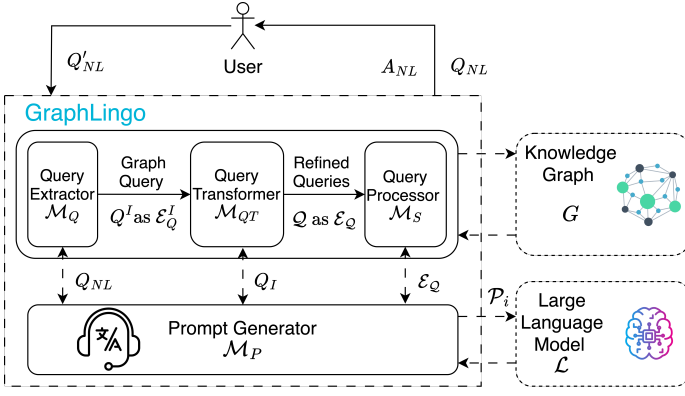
User

$Q'_{NL}$

$A_{NL}$

$Q_{NL}$

GraphLingo

Query Extractor $\mathcal{M}_Q$

Graph Query

$Q^I$ as $\mathcal{E}_Q^I$

Query Transformer $\mathcal{M}_{QT}$

Refined Queries

$\mathcal{Q}$ as $\mathcal{E}_\mathcal{Q}$

Query Processor $\mathcal{M}_S$

Knowledge Graph

$G$

$Q_{NL}$

$Q_I$

$\mathcal{E}_\mathcal{Q}$

$\mathcal{P}_i$

Prompt Generator $\mathcal{M}_P$

Large Language Model $\mathcal{L}$